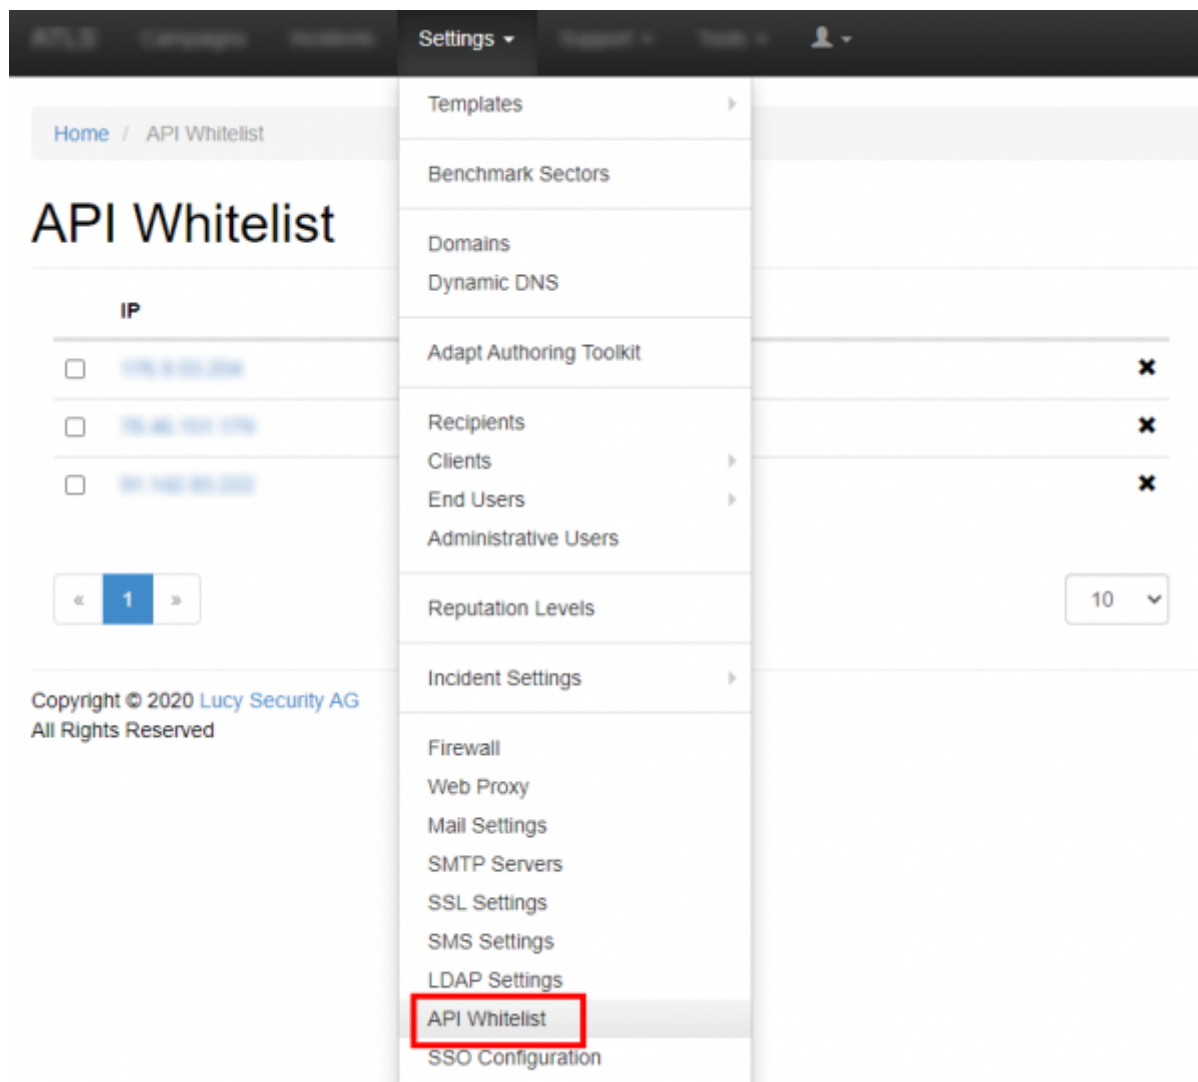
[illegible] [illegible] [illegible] Settings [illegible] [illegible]

Home / API Whitelist

API Whitelist

IP

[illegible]

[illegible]

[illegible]

« 1 »

10

Copyright © 2020 Lucy Security AG
All Rights Reserved

Templates

Benchmark Sectors

Domains
Dynamic DNS

Adapt Authoring Toolkit

Recipients
Clients
End Users
Administrative Users

Reputation Levels

Incident Settings

Firewall
Web Proxy
Mail Settings
SMTP Servers
SSL Settings
SMS Settings
LDAP Settings
API Whitelist
SSO Configuration